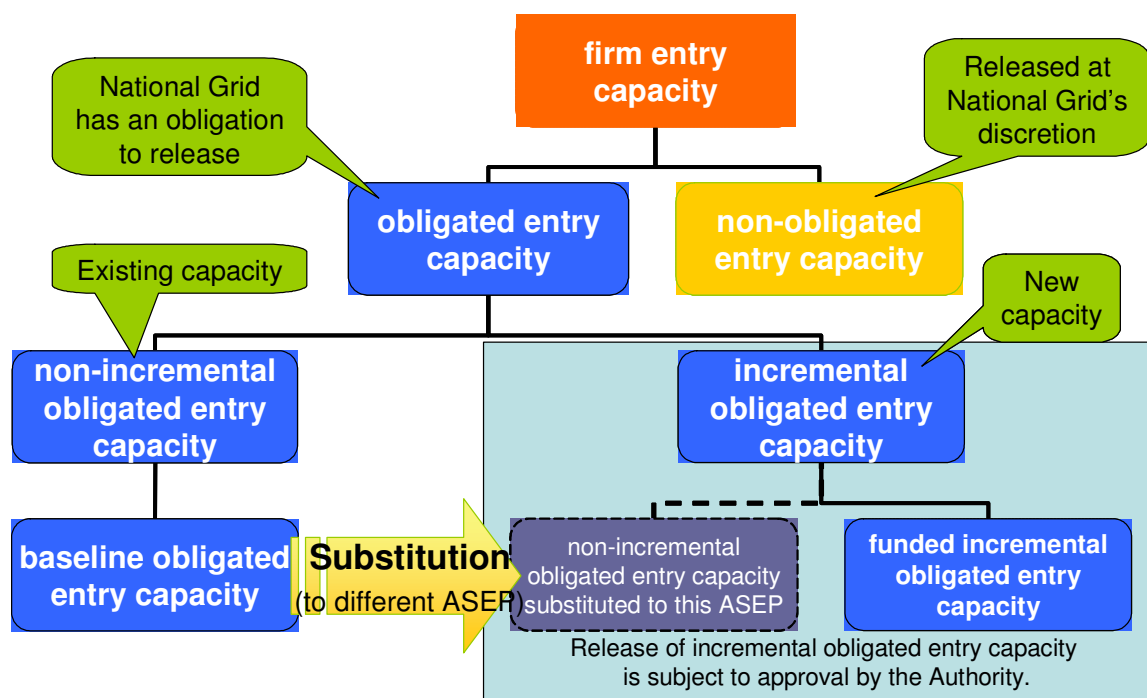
firm entry capacity

National Grid has an obligation to release

Released at National Grid's discretion

obligated entry capacity

non-obligated entry capacity

Existing capacity

New capacity

non-incremental obligated entry capacity

incremental obligated entry capacity

baseline obligated entry capacity

Substitution (to different ASEP)

non-incremental obligated entry capacity substituted to this ASEP

funded incremental obligated entry capacity

Release of incremental obligated entry capacity is subject to approval by the Authority.